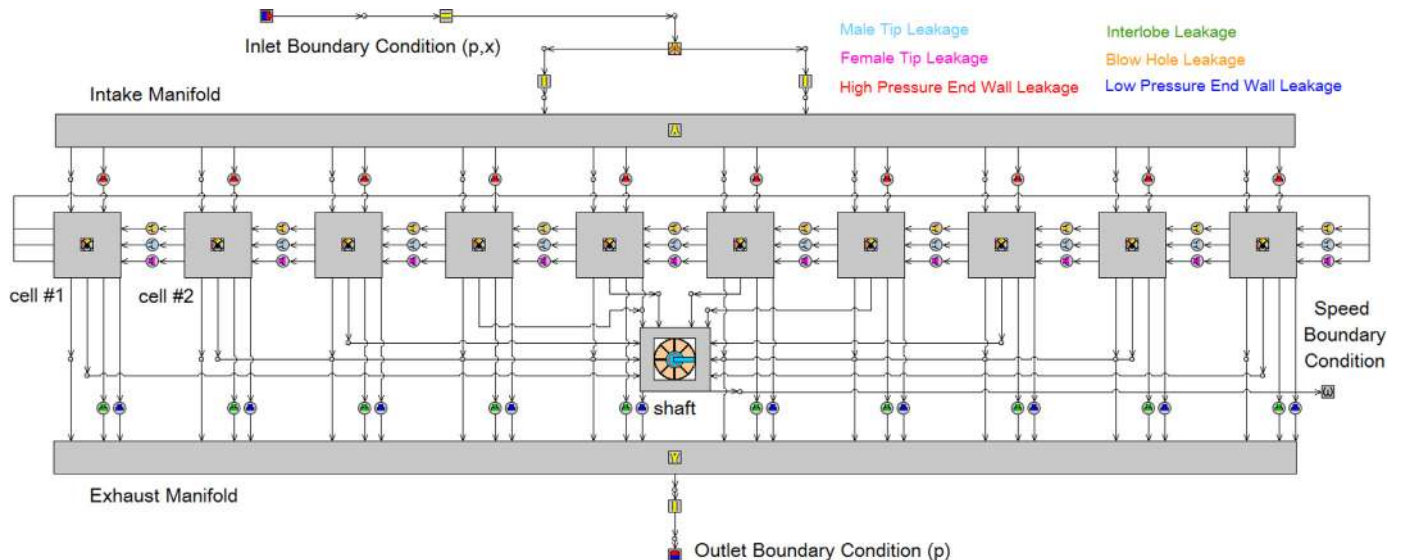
Inlet Boundary Condition (p,x)

Male Tip Leakage
Female Tip Leakage
High Pressure End Wall Leakage

Interlobe Leakage
Blow Hole Leakage
Low Pressure End Wall Leakage

Intake Manifold

cell #1
cell #2

Speed Boundary Condition

shaft

Exhaust Manifold

Outlet Boundary Condition (p)